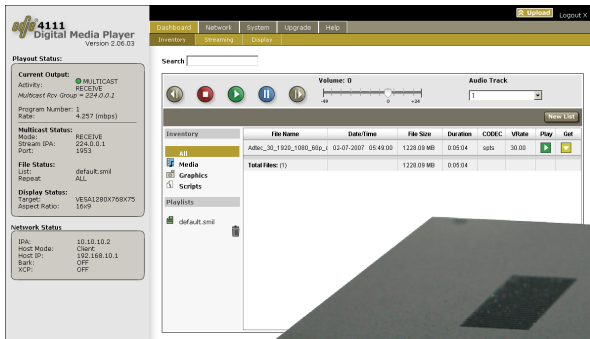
4111
Digital Media Player
Version 2.06.03

Upload Logout X

Dashboard Network System Upgrade Help
Inventory Streaming Display

Playout Status:

Current Output:
Activity: MULTICAST RECEIVE
Multicast Rcv Group = 224.0.0.1

Program Number: 1
Rate: 4.257 (Mbps)

Multicast Status:
Mode: RECEIVE
Stream IPA: 224.0.0.1
Port: 1953

File Status:
List: default.smil
Repeat: ALL

Display Status:
Target: VESA1280X768X75
Aspect Ratio: 16x9

Network Status
IPA: 10.10.10.2
Host Mode: Client
Host IP: 192.168.10.1
Bark: OFF
XCP: OFF

Search

Volume: 0
-40 0 +24

Audio Track
1

New List

Inventory
All
Media
Graphics
Scripts

Playlists
default.smil

| File Name | Date/Time | File Size | Duration | CODEC | VRate | Play | Get |
|---|---|---|---|---|---|---|---|
| Adtec_30_1920_1080_60p_c | 02-07-2007 05:49:00 | 1228.09 MB | 0:05:04 | spts | 30.00 | | |
| Total Files: (1) | | 1228.09 MB | 0:05:04 | | | | |